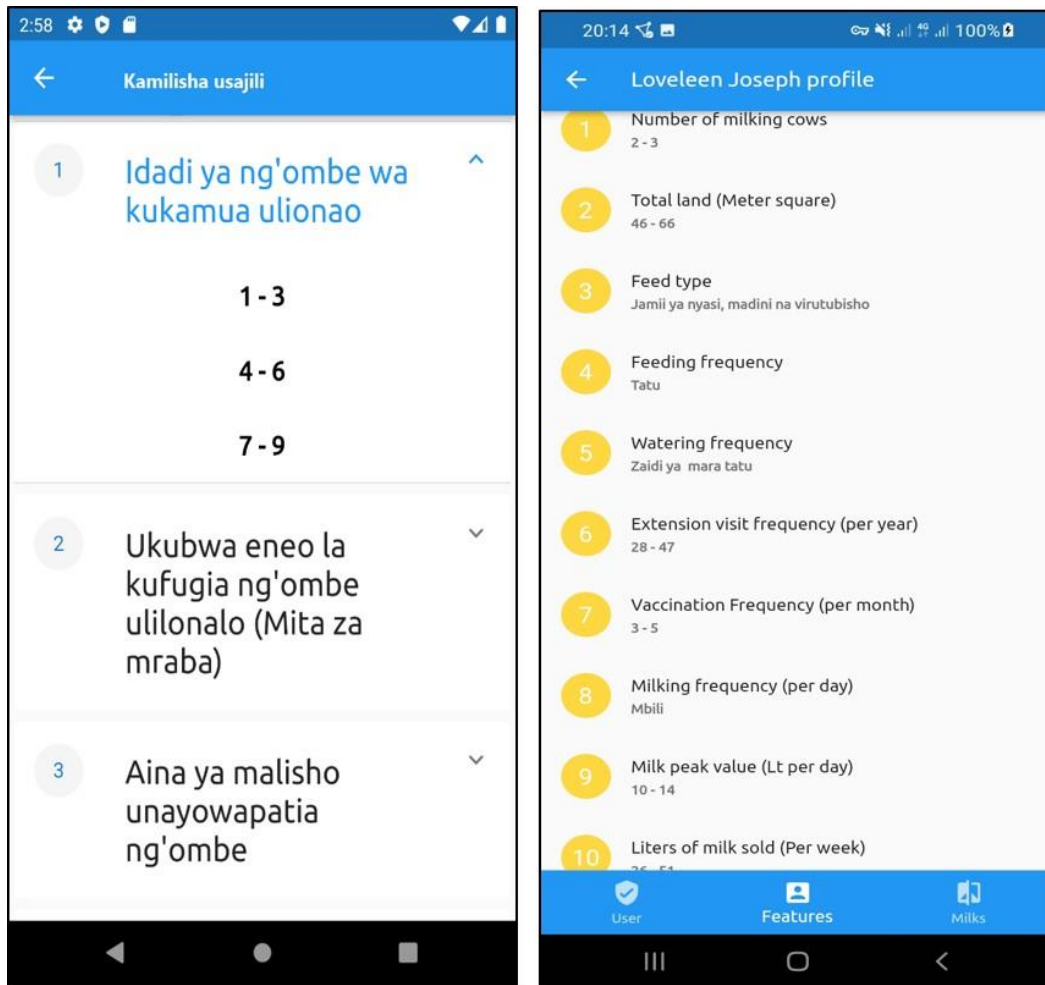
2:58

Kamilisha usajili

1 Idadi ya ng'ombe wa kukamua ulionao

1 - 3

4 - 6

7 - 9

2 Ukubwa eneo la kufugia ng'ombe ulilonalo (Mita za mraba)

3 Aina ya malisho unayowapatia ng'ombe

20:14 100%

Loveleen Joseph profile

1 Number of milking cows
2 - 3

2 Total land (Meter square)
46 - 66

3 Feed type
Jamii ya nyasi, madini na virutubisho

4 Feeding frequency
Tatu

5 Watering frequency
Zaidi ya mara tatu

6 Extension visit frequency (per year)
28 - 47

7 Vaccination Frequency (per month)
3 - 5

8 Milking frequency (per day)
Mbili

9 Milk peak value (Lt per day)
10 - 14

10 Liters of milk sold (Per week)
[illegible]

User Features Milks